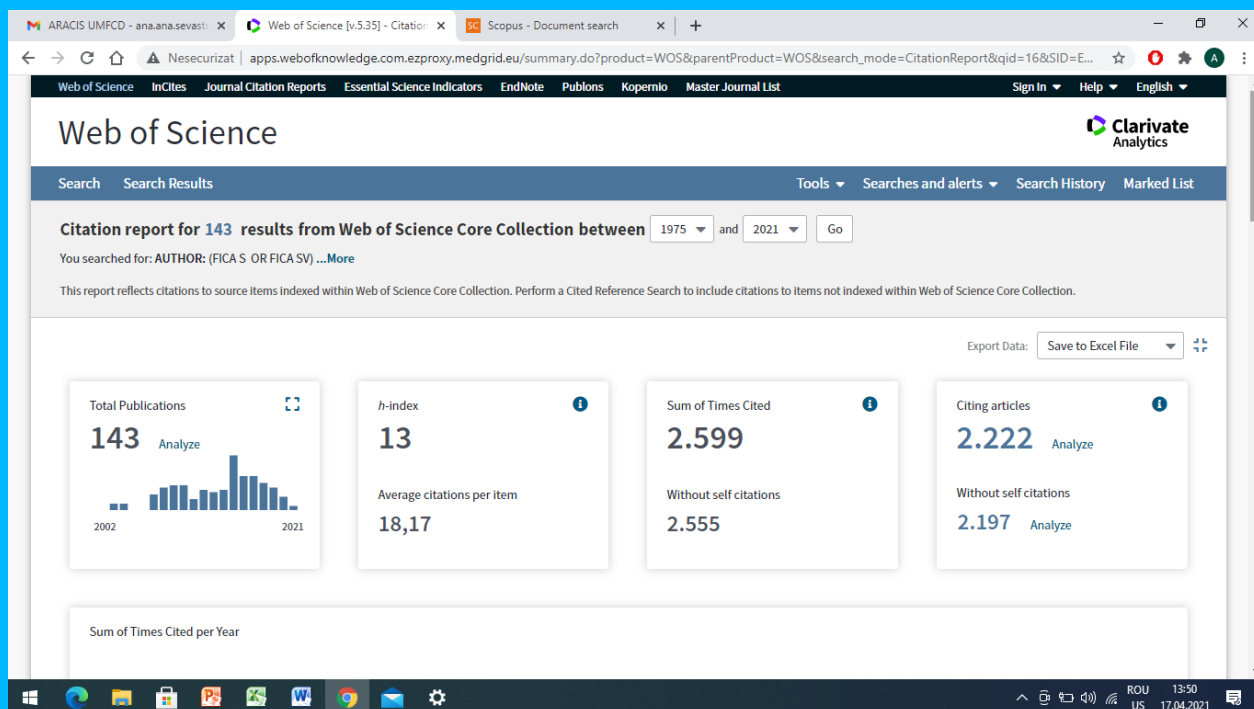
ARACIS UMFCD - ana.ana.sevast ×
Web of Science [v.5.35] - Citation ×
Scopus - Document search ×
+

Nesecurizat | apps.webofknowledge.com.ezproxy.medgrid.eu/summary.do?product=WOS&parentProduct=WOS&search_mode=CitationReport&qid=16&SID=E...

Web of Science InCites Journal Citation Reports Essential Science Indicators EndNote Publons Kopernio Master Journal List Sign In Help English

Web of Science

Clarivate Analytics

Search Search Results Tools Searches and alerts Search History Marked List

Citation report for 143 results from Web of Science Core Collection between 1975 and 2021 Go

You searched for: AUTHOR: (FICA S OR FICA SV) ...More

This report reflects citations to source items indexed within Web of Science Core Collection. Perform a Cited Reference Search to include citations to items not indexed within Web of Science Core Collection.

Export Data: Save to Excel File

Total Publications
143 Analyze
2002 2021

h-index
13
Average citations per item
18,17

Sum of Times Cited
2.599
Without self citations
2.555

Citing articles
2.222 Analyze
Without self citations
2.197 Analyze

Sum of Times Cited per Year

ROU US 13:50 17.04.2021